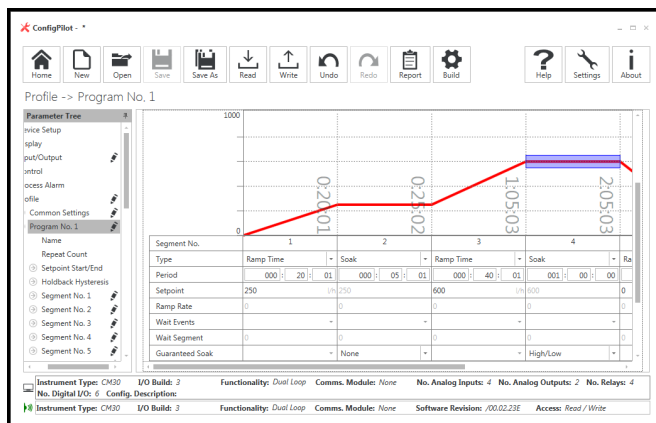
ConfigPilot - *

Home New Open Save Save As Read Write Undo Redo Report Build Help Settings About

Profile -> Program No. 1

Parameter Tree
evice Setup
splay
put/Output
ontrol
ocess Alarm
ofile
Common Settings
Program No. 1
Name
Repeat Count
Setpoint Start/End
Holdback Hysteresis
Segment No. 1
Segment No. 2
Segment No. 3
Segment No. 4
Segment No. 5

1000
0
0:20:01
0:25:02
1:05:03
2:05:03

| Segment No. | 1 | 2 | 3 | 4 |
|---|---|---|---|---|
| Type | Ramp Time | Soak | Ramp Time | Soak |
| Period | 000 : 20 : 01 | 000 : 05 : 01 | 000 : 40 : 01 | 001 : 00 : 00 |
| Setpoint | 250 | 250 | 600 | 600 |
| Ramp Rate | 0 | 0 | 0 | 0 |
| Wait Events | | | | |
| Wait Segment | 0 | 0 | 0 | 0 |
| Guaranteed Soak | | None | | High/Low |

Instrument Type: CM30 I/O Build: 3 Functionality: Dual Loop Comms. Module: None No. Analog Inputs: 4 No. Analog Outputs: 2 No. Relays: 4 No. Digital I/O: 6 Config. Description:
Instrument Type: CM30 I/O Build: 3 Functionality: Dual Loop Comms. Module: None Software Revision: /00.02.23E Access: Read / Write